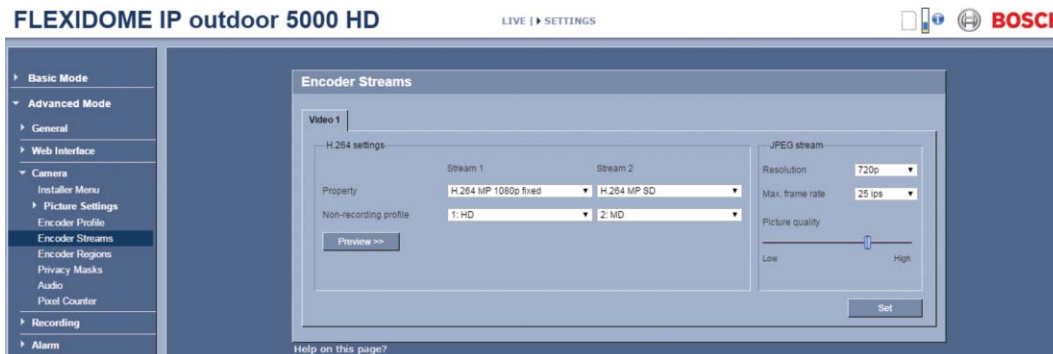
FLEXIDOME IP outdoor 5000 HD

LIVE | ▸ SETTINGS

BOSCH

Basic Mode
Advanced Mode
General
Web Interface
Camera
Installer Menu
Picture Settings
Encoder Profile
Encoder Streams
Encoder Regions
Privacy Masks
Audio
Pixel Counter
Recording
Alarm

Encoder Streams

Video 1

H.264 settings

| | Stream 1 | Stream 2 |
|---|---|---|
| Property | H.264 MP 1080p fixed | H.264 MP SD |
| Non-recording profile | 1: HD | 2: MD |

Preview >>

JPEG stream

Resolution 720p

Max. frame rate 25 ips

Picture quality

Low High

Set

Help on this page?